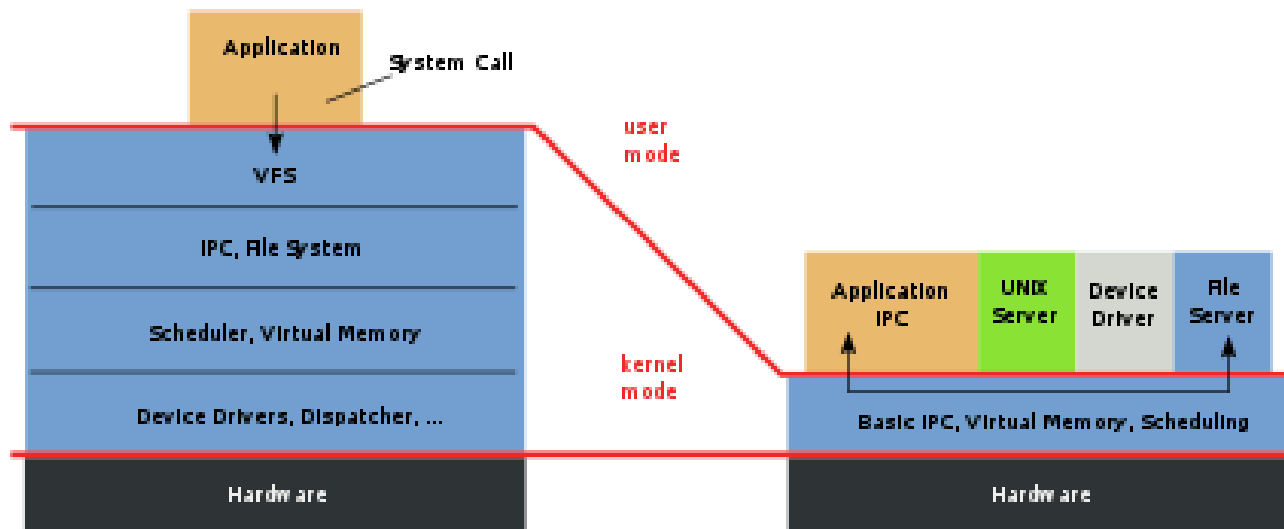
Application

System Call

VFS

IPC, File System

Scheduler, Virtual Memory

Device Drivers, Dispatcher, ...

Hardware

user mode

kernel mode

Application IPC

UNIX Server

Device Driver

File Server

Basic IPC, Virtual Memory, Scheduling

Hardware